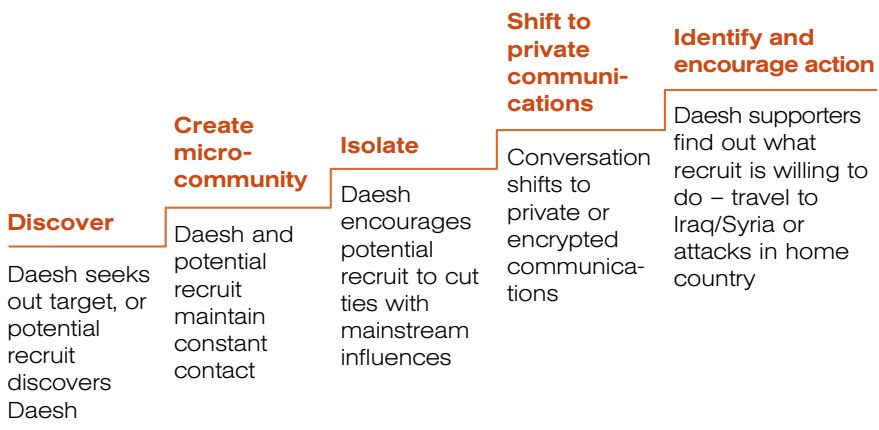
Discover

Daesh seeks out target, or potential recruit discovers Daesh

Create micro-community

Daesh and potential recruit maintain constant contact

Isolate

Daesh encourages potential recruit to cut ties with mainstream influences

Shift to private communications

Conversation shifts to private or encrypted communications

Identify and encourage action

Daesh supporters find out what recruit is willing to do – travel to Iraq/Syria or attacks in home country